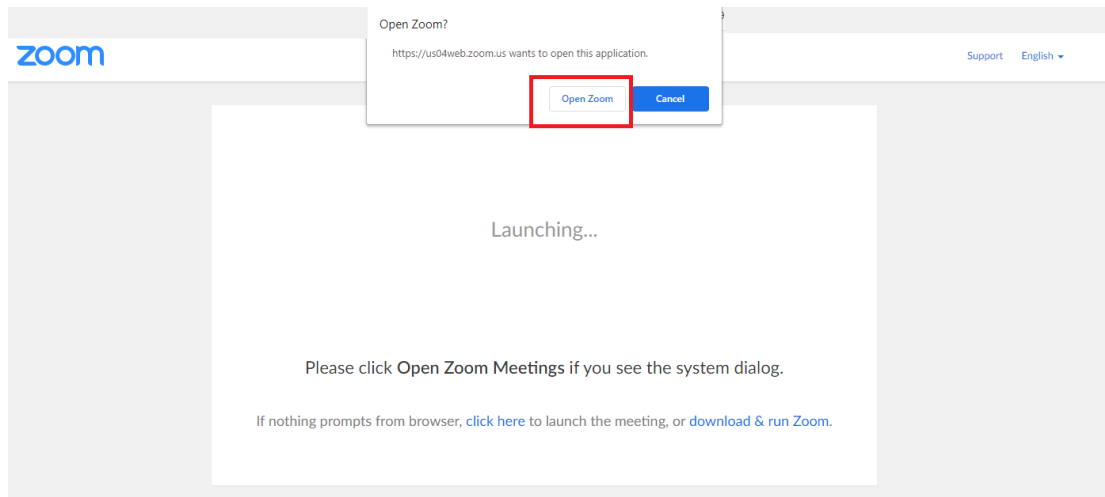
Open Zoom?

https://us04web.zoom.us wants to open this application.

Open Zoom

Cancel

zoom

Support English

Launching...

Please click Open Zoom Meetings if you see the system dialog.

If nothing prompts from browser, click here to launch the meeting, or download & run Zoom.